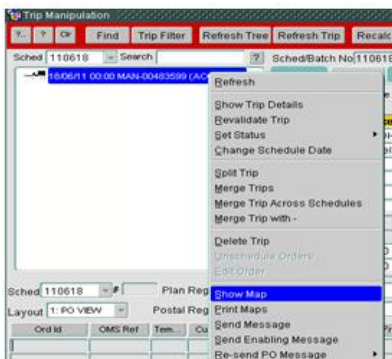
Trip Manipulation

?.. ? Clr Find Trip Filter Refresh Tree Refresh Trip Recalc

Sched 110618 Search ? Sched/Batch No 110618

18/06/11 00:00 MAN-00483599 (AC

Refresh
Show Trip Details
Revalidate Trip
Set Status
Change Schedule Date
Split Trip
Merge Trips
Merge Trip Across Schedules
Merge Trip with -
Delete Trip
Unschedule Orders
Edit Order
Show Map
Print Maps
Send Message
Send Enabling Message
Re-send PO Message

Sched 110618 # Plan Reg
Layout 1: PO VIEW Postal Reg

| Ord Id | OMS Ref | Tem... | Cu |
|---|---|---|---|